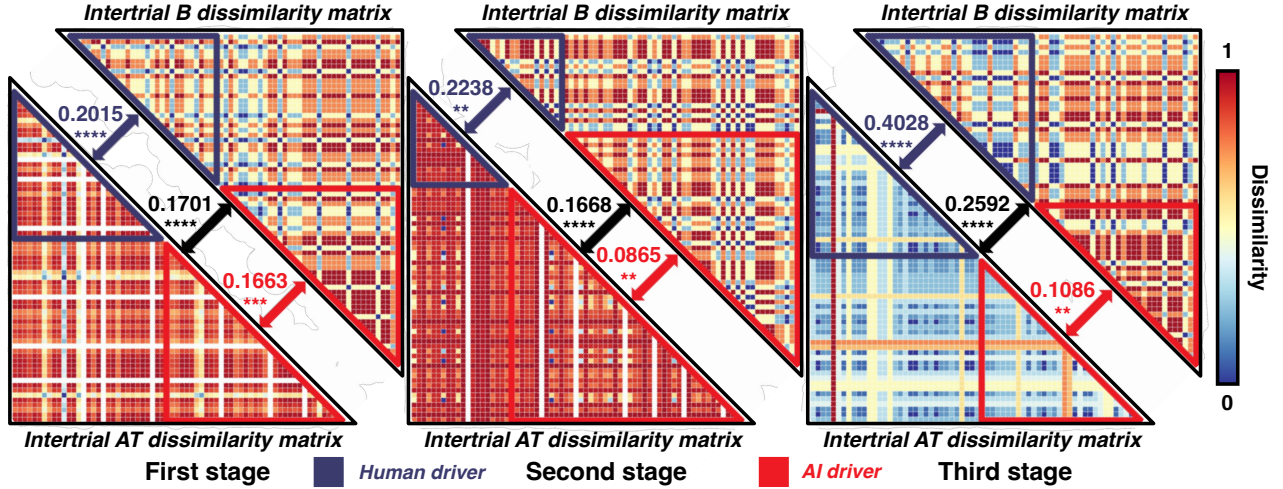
Intertrial B dissimilarity matrix

0.2015
****

0.1701
****

0.1663
***

Intertrial AT dissimilarity matrix

First stage

Intertrial B dissimilarity matrix

0.2238
**

0.1668
****

0.0865
**

Intertrial AT dissimilarity matrix

Second stage

Intertrial B dissimilarity matrix

0.4028
****

0.2592
****

0.1086
**

Intertrial AT dissimilarity matrix

Third stage

1
Dissimilarity
0

Human driver
AI driver